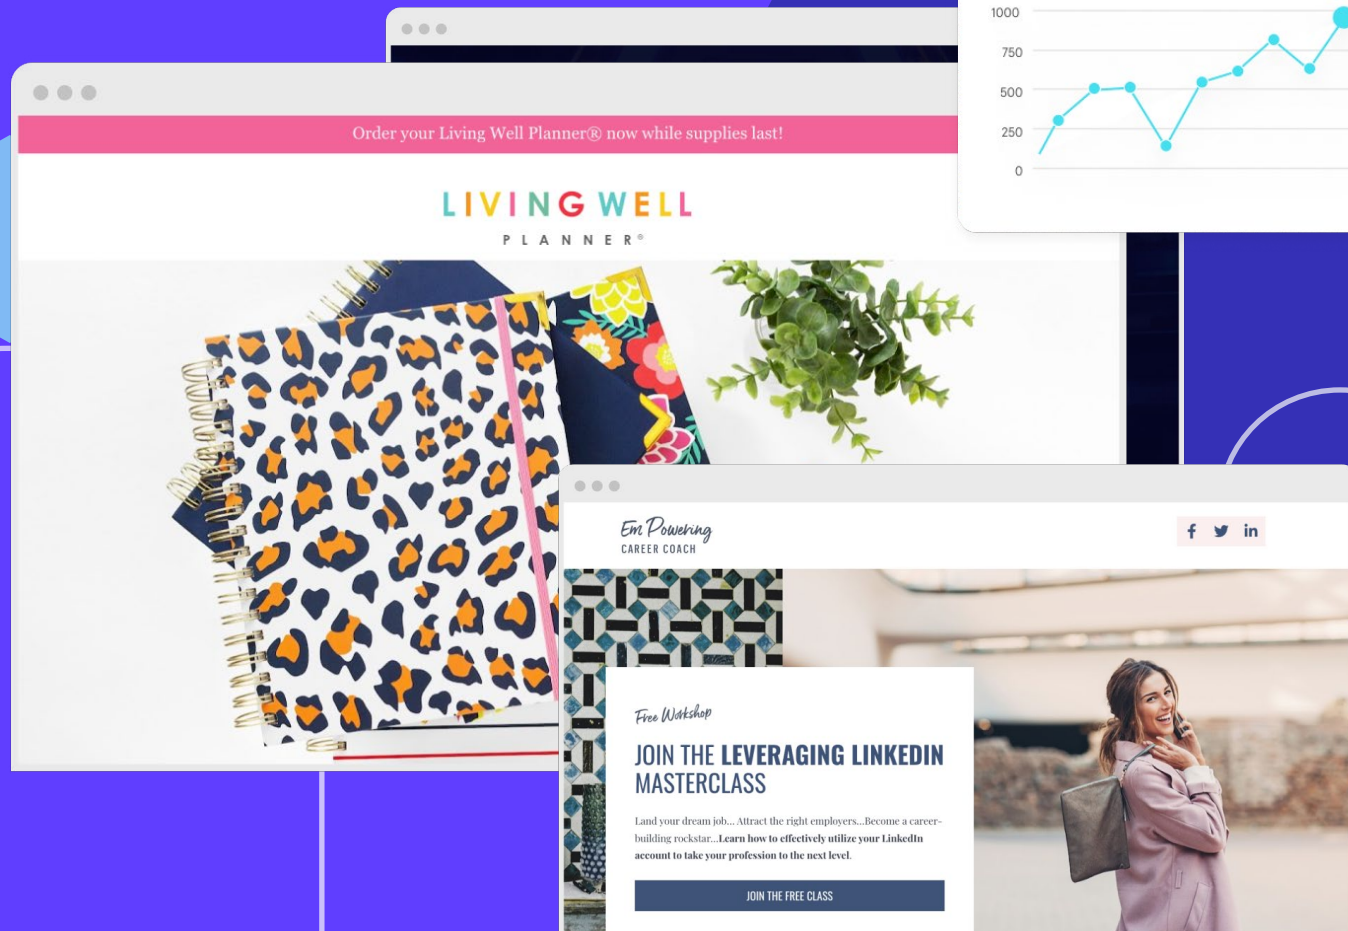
1000
750
500
250
0

Order your Living Well Planner® now while supplies last!

LIVING WELL
PLANNER®

Em Powering
CAREER COACH

f in

Free Workshop
JOIN THE LEVERAGING LINKEDIN MASTERCLASS

Land your dream job... Attract the right employers...Become a career-building rockstar...Learn how to effectively utilize your LinkedIn account to take your profession to the next level.

JOIN THE FREE CLASS